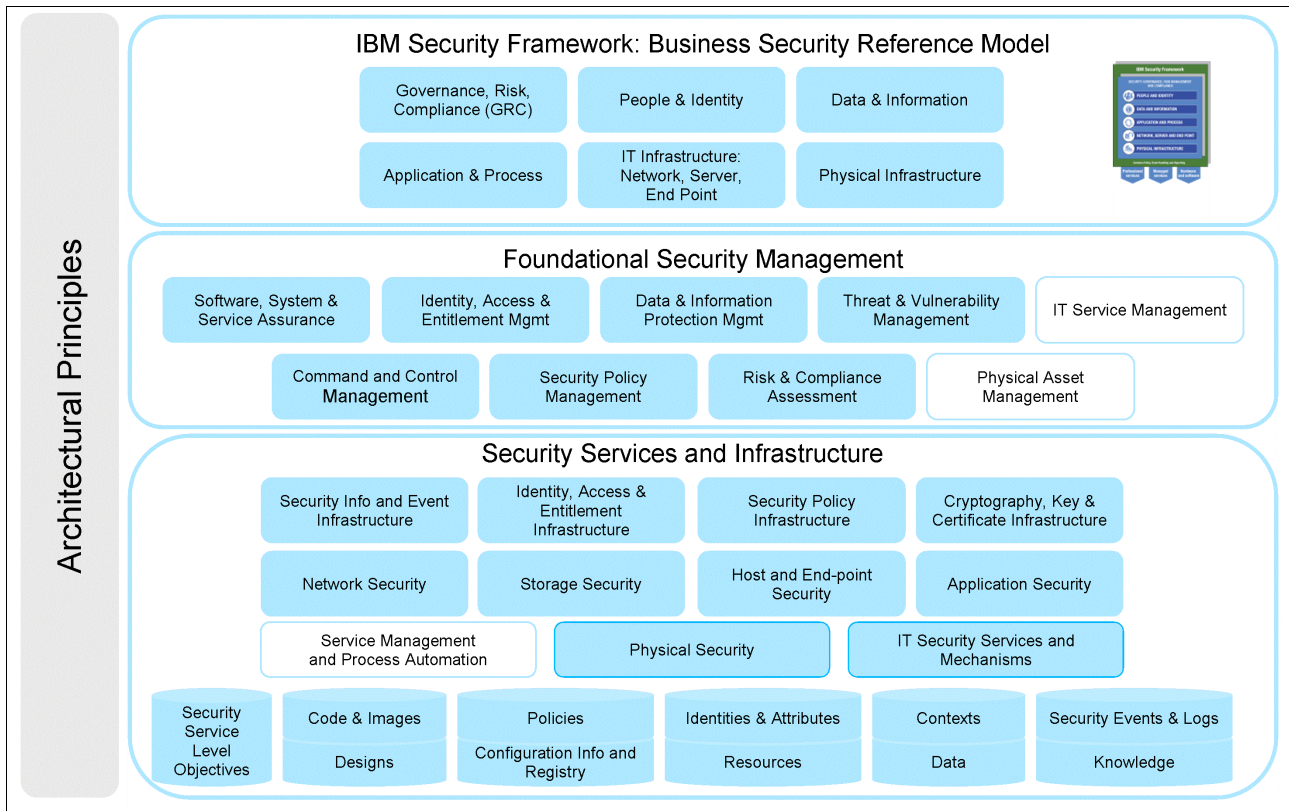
Architectural Principles

IBM Security Framework: Business Security Reference Model

Governance, Risk, Compliance (GRC)

People & Identity

Data & Information

Application & Process

IT Infrastructure: Network, Server, End Point

Physical Infrastructure

IBM Security Framework

SECURITY GOVERNANCE, RISK MANAGEMENT AND COMPLIANCE

PEOPLE AND IDENTITY

DATA AND INFORMATION

APPLICATION AND PROCESS

NETWORK, SERVER AND END POINT

PHYSICAL INFRASTRUCTURE

Common Policy, Event Handling and Reporting

Professional services

Managed services

Hardware and software

Foundational Security Management

Software, System & Service Assurance

Identity, Access & Entitlement Mgmt

Data & Information Protection Mgmt

Threat & Vulnerability Management

IT Service Management

Command and Control Management

Security Policy Management

Risk & Compliance Assessment

Physical Asset Management

Security Services and Infrastructure

Security Info and Event Infrastructure

Identity, Access & Entitlement Infrastructure

Security Policy Infrastructure

Cryptography, Key & Certificate Infrastructure

Network Security

Storage Security

Host and End-point Security

Application Security

Service Management and Process Automation

Physical Security

IT Security Services and Mechanisms

Security Service Level Objectives

Code & Images

Designs

Policies

Configuration Info and Registry

Identities & Attributes

Resources

Contexts

Data

Security Events & Logs

Knowledge